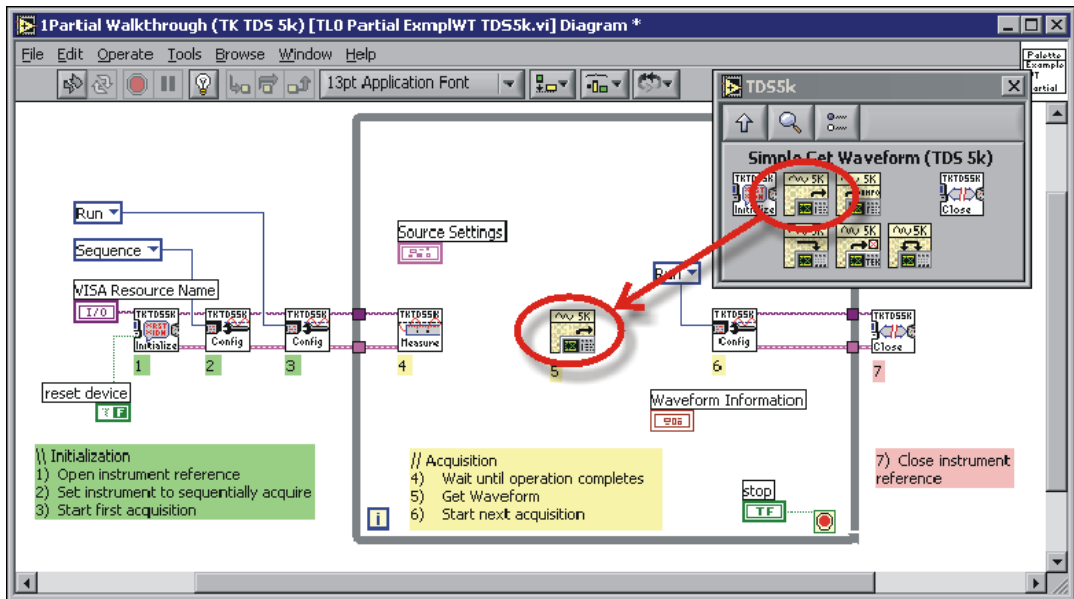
1Partial Walkthrough (TK TDS 5k) [TL0 Partial ExmplWT TDS5k.vi] Diagram *

File Edit Operate Tools Browse Window Help

13pt Application Font

Palette Example WT Partial

TDS5k

Simple Get Waveform (TDS 5k)

TKTDS5K Initialize

5K

5K INFO

TKTDS5K Close

5K

5K TEK

5K

Run

Sequence

VISA Resource Name

I/0

TKTDS5K Initialize

TKTDS5K Config

TKTDS5K Config

1

2

3

reset device

TF

Source Settings

TKTDS5K Measure

4

5K

5

Run

TKTDS5K Config

6

TKTDS5K Close

7

Waveform Information

\\ Initialization
1) Open instrument reference
2) Set instrument to sequentially acquire
3) Start first acquisition

// Acquisition
4) Wait until operation completes
5) Get Waveform
6) Start next acquisition

stop

TF

i

7) Close instrument reference